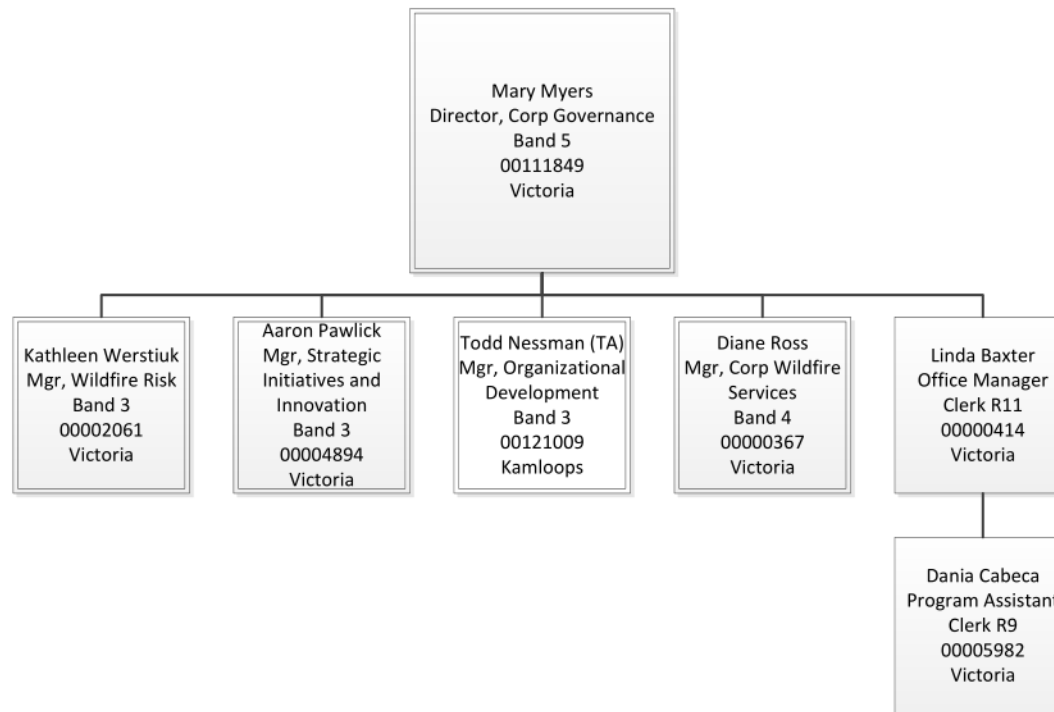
Mary Myers
Director, Corp Governance
Band 5
00111849
Victoria

Kathleen Werstiuk
Mgr, Wildfire Risk
Band 3
00002061
Victoria

Aaron Pawlick
Mgr, Strategic Initiatives and Innovation
Band 3
00004894
Victoria

Todd Nessman (TA)
Mgr, Organizational Development
Band 3
00121009
Kamloops

Diane Ross
Mgr, Corp Wildfire Services
Band 4
00000367
Victoria

Linda Baxter
Office Manager
Clerk R11
00000414
Victoria

Dania Cabeca
Program Assistant
Clerk R9
00005982
Victoria